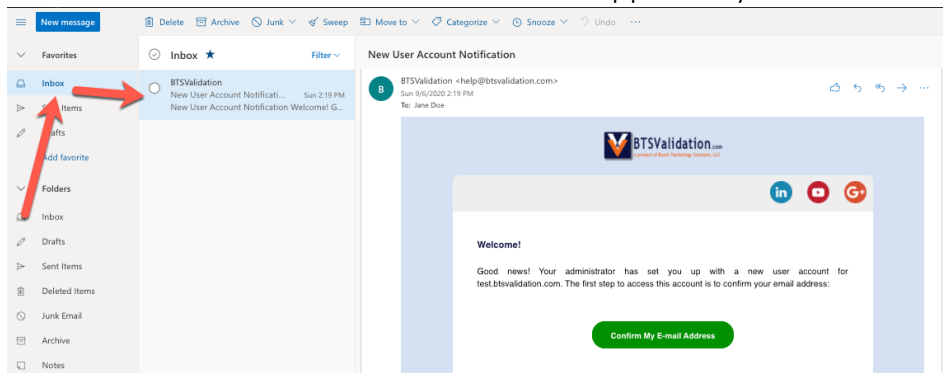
New message
Delete Archive Junk Sweep Move to Categorize Snooze Undo ···
Favorites
Inbox
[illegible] Items
Drafts
Add favorite
Folders
Inbox
Drafts
Sent Items
Deleted Items
Junk Email
Archive
Notes
Inbox ★
Filter
BTSValidation
New User Account Notificati... Sun 2:19 PM
New User Account Notification Welcome! G...
New User Account Notification
B
BTSValidation <help@btsvalidation.com>
Sun 9/6/2020 2:19 PM
To: Jane Doe
BTSValidation.com
a product of Bosch Technology Solutions, LLC
Welcome!
Good news! Your administrator has set you up with a new user account for test.btsvalidation.com. The first step to access this account is to confirm your email address:
Confirm My E-mail Address